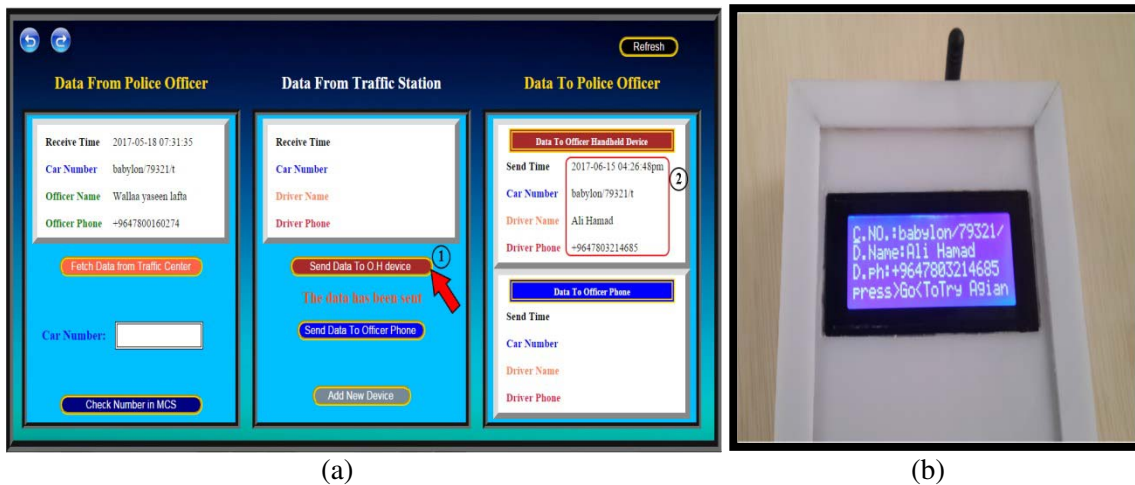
Refresh

Data From Police Officer

Receive Time 2017-05-18 07:31:35
Car Number babylon/79321/t
Officer Name Wallaa yaseen lafta
Officer Phone +9647800160274

Fetch Data from Traffic Center

Car Number:

Check Number in MCS

Data From Traffic Station

Receive Time
Car Number
Driver Name
Driver Phone

Send Data To O.H device
1
The data has been sent

Send Data To Officer Phone

Add New Device

Data To Police Officer

Data To Officer Handheld Device
Send Time 2017-06-15 04:26:48pm
2
Car Number babylon/79321/t
Driver Name Ali Hamad
Driver Phone +9647803214685

Data To Officer Phone
Send Time
Car Number
Driver Name
Driver Phone

(a)

C.NO.:babylon/79321/
D.Name:Ali Hamad
D.ph:+9647803214685
press>Go<ToTry Agian

(b)